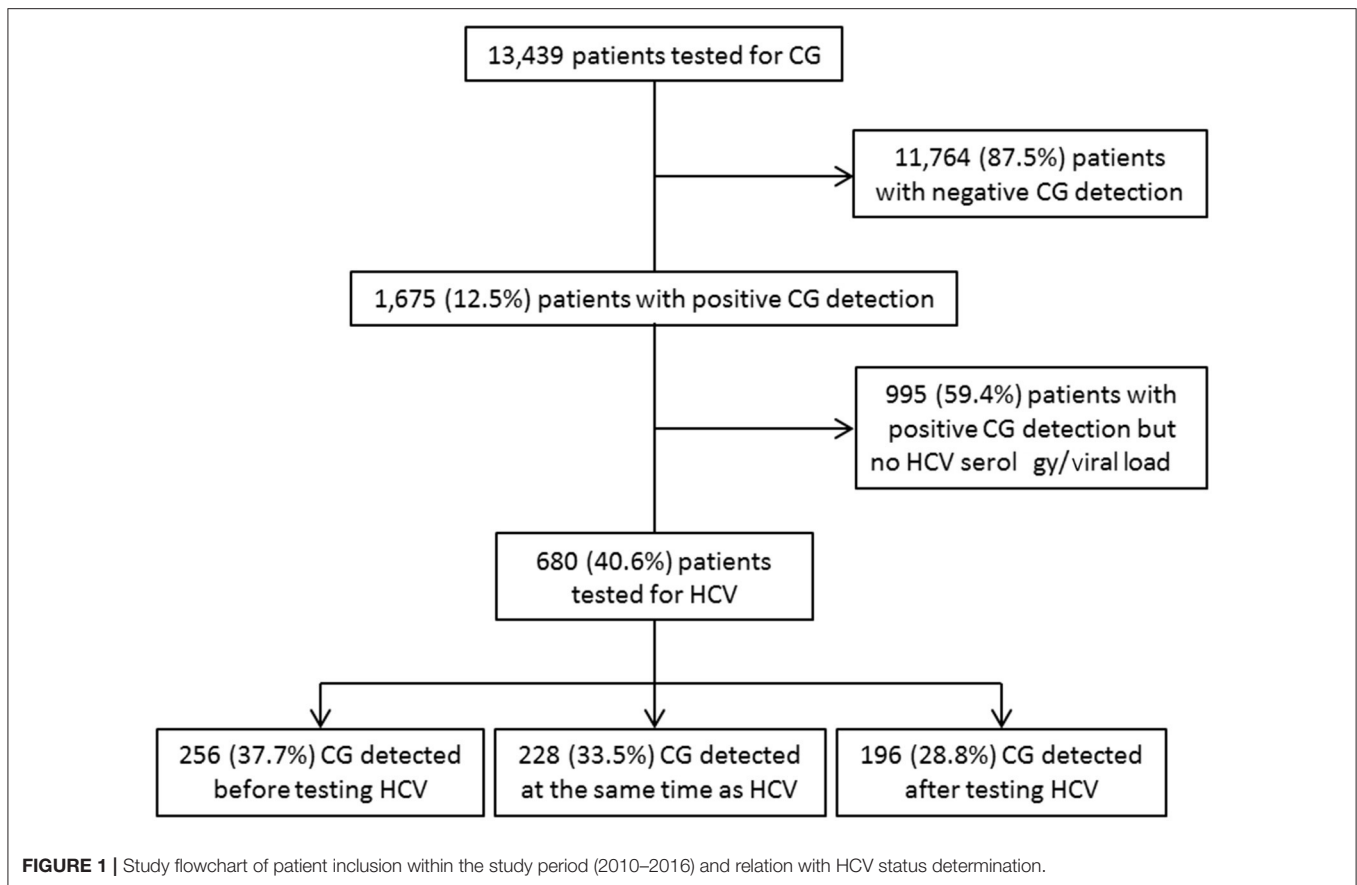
13,439 patients tested for CG

11,764 (87.5%) patients with negative CG detection

1,675 (12.5%) patients with positive CG detection

995 (59.4%) patients with positive CG detection but no HCV serol gy/viral load

680 (40.6%) patients tested for HCV

256 (37.7%) CG detected before testing HCV

228 (33.5%) CG detected at the same time as HCV

196 (28.8%) CG detected after testing HCV

**FIGURE 1 |** Study flowchart of patient inclusion within the study period (2010–2016) and relation with HCV status determination.